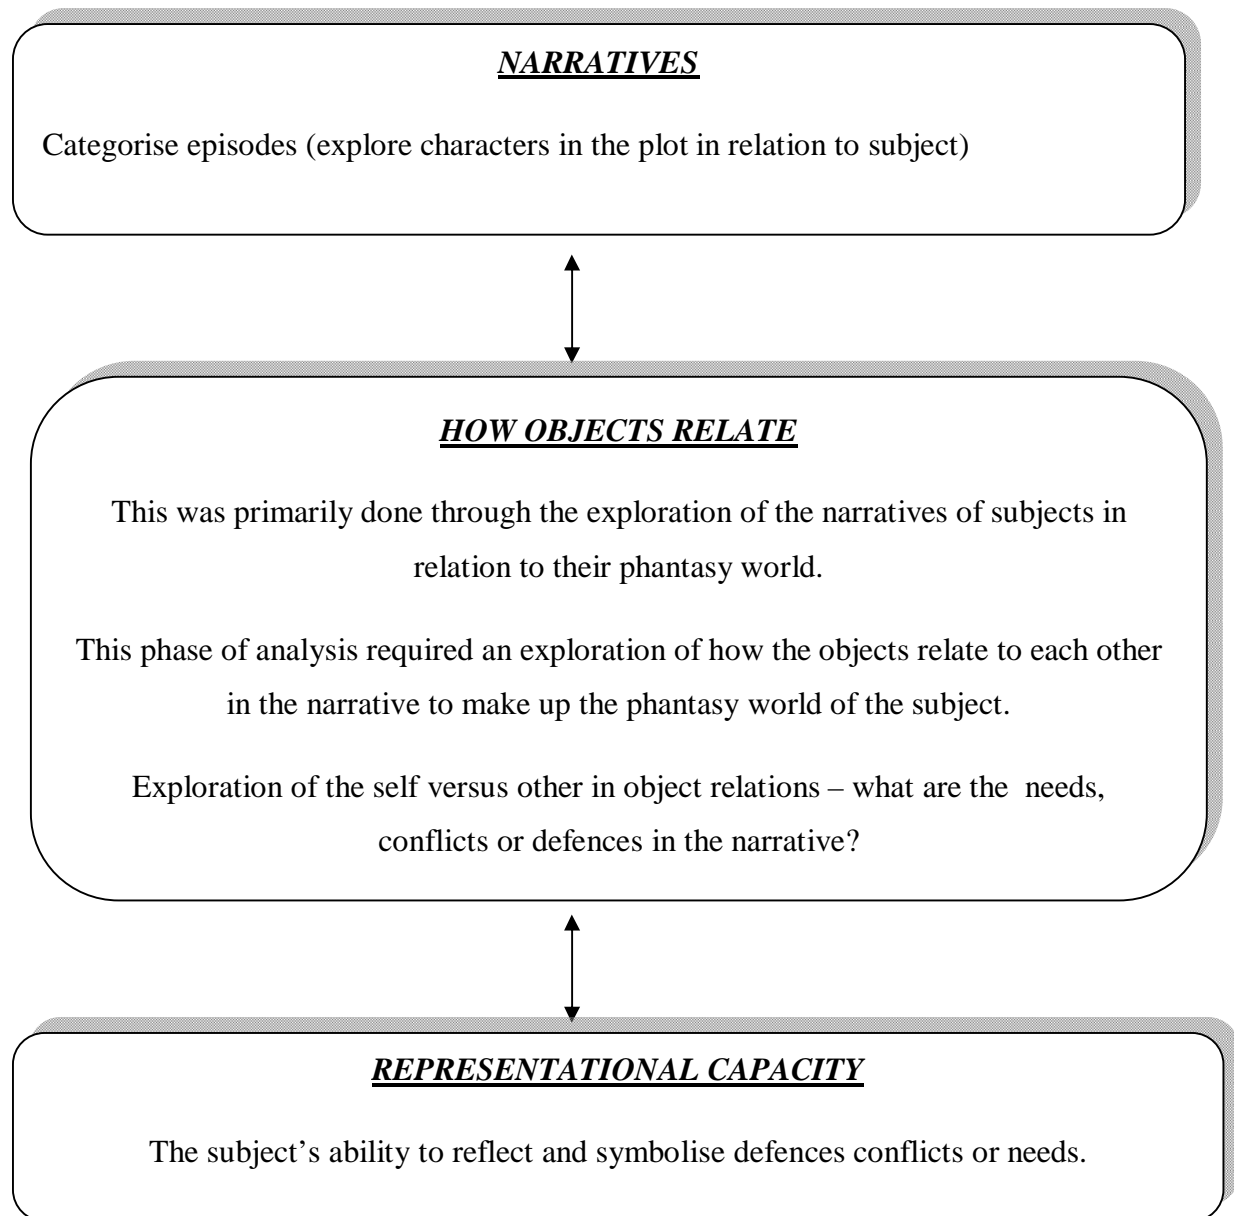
NARRATIVES

Categorise episodes (explore characters in the plot in relation to subject)

HOW OBJECTS RELATE

This was primarily done through the exploration of the narratives of subjects in relation to their phantasy world.

This phase of analysis required an exploration of how the objects relate to each other in the narrative to make up the phantasy world of the subject.

Exploration of the self versus other in object relations – what are the needs, conflicts or defences in the narrative?

REPRESENTATIONAL CAPACITY

The subject's ability to reflect and symbolise defences conflicts or needs.